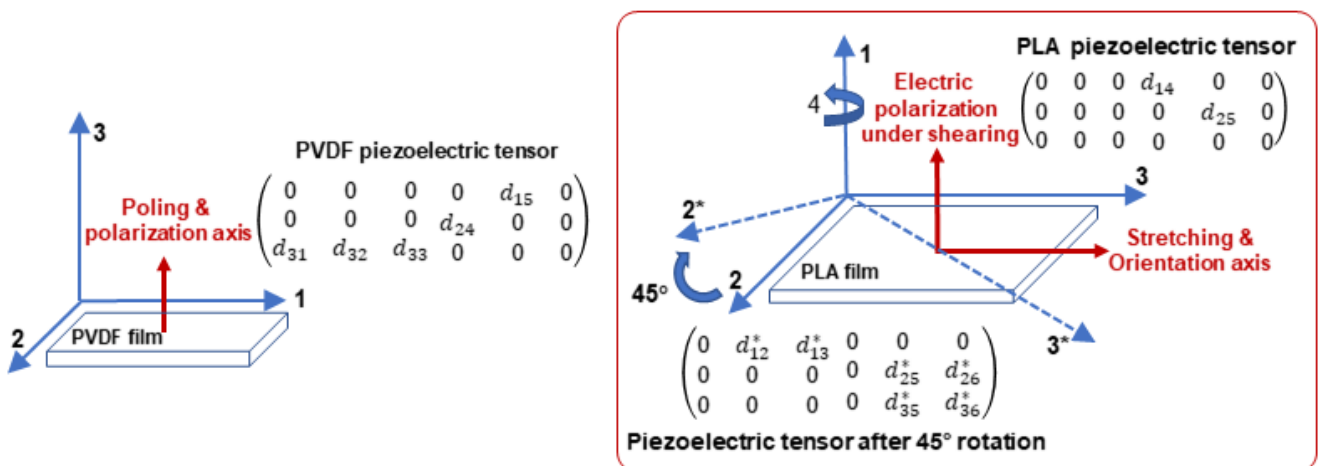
3

PVDF piezoelectric tensor

Poling & polarization axis

$\begin{pmatrix} 0 & 0 & 0 & 0 & d_{15} & 0 \\ 0 & 0 & 0 & d_{24} & 0 & 0 \\ d_{31} & d_{32} & d_{33} & 0 & 0 & 0 \end{pmatrix}$

1

2

PVDF film

1

PLA piezoelectric tensor

4

Electric polarization under shearing

$\begin{pmatrix} 0 & 0 & 0 & d_{14} & 0 & 0 \\ 0 & 0 & 0 & 0 & d_{25} & 0 \\ 0 & 0 & 0 & 0 & 0 & 0 \end{pmatrix}$

3

2*

Stretching & Orientation axis

PLA film

45°

2

3*

$\begin{pmatrix} 0 & d_{12}^* & d_{13}^* & 0 & 0 & 0 \\ 0 & 0 & 0 & 0 & d_{25}^* & d_{26}^* \\ 0 & 0 & 0 & 0 & d_{35}^* & d_{36}^* \end{pmatrix}$

Piezoelectric tensor after 45° rotation